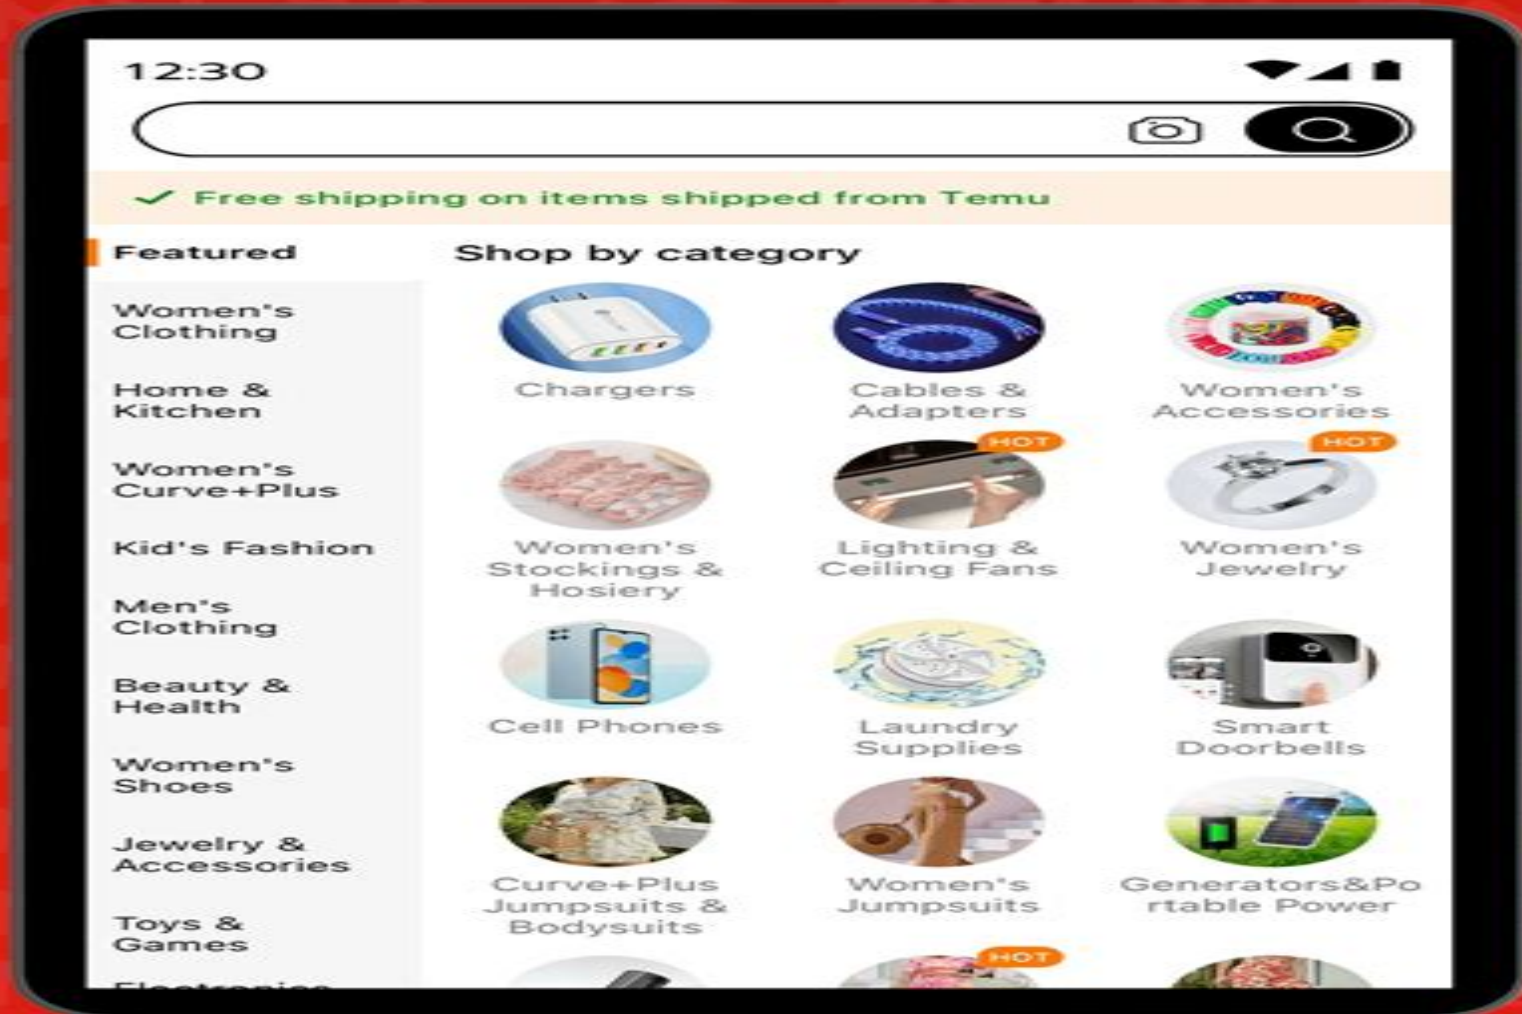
12:30

Free shipping on items shipped from Temu

Featured

Women's Clothing

Home & Kitchen

Women's Curve+Plus

Kid's Fashion

Men's Clothing

Beauty & Health

Women's Shoes

Jewelry & Accessories

Toys & Games

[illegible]

Shop by category

Chargers

Cables & Adapters

Women's Accessories

HOT

HOT

Women's Stockings & Hosiery

Lighting & Ceiling Fans

Women's Jewelry

Cell Phones

Laundry Supplies

Smart Doorbells

Curve+Plus Jumpsuits & Bodysuits

Women's Jumpsuits

Generators&Portable Power

HOT